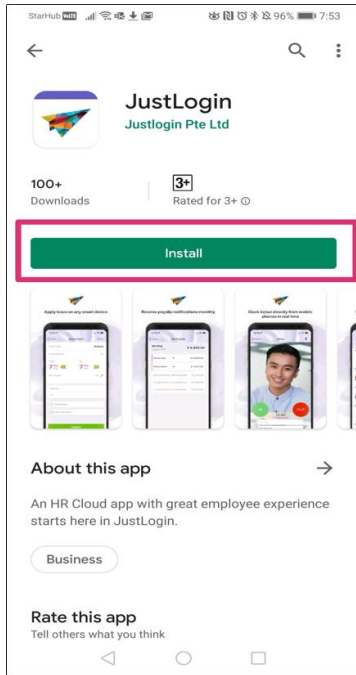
StarHub 96% 7:53

JustLogin
Justlogin Pte Ltd

100+
Downloads

3+
Rated for 3+ ⓘ

Install

Apply leave on any smart device

Receive payslip notifications monthly

Clock in/out directly from mobile phones in real time

About this app

An HR Cloud app with great employee experience starts here in JustLogin.

Business

Rate this app
Tell others what you think